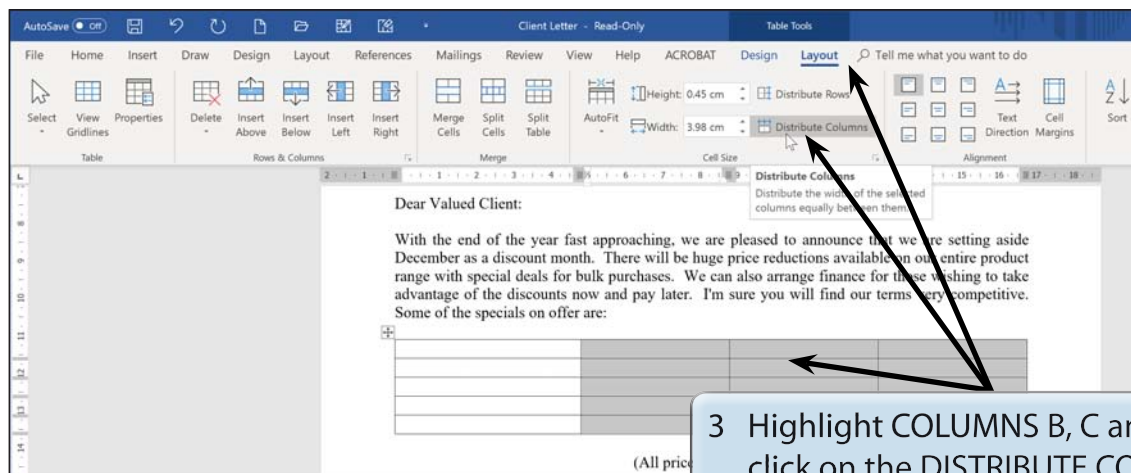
AutoSave Off Client Letter - Read-Only Table Tools

File Home Insert Draw Design Layout References Mailings Review View Help ACROBAT Design Layout Tell me what you want to do

Select View Gridlines Properties Delete Insert Above Insert Below Insert Left Insert Right Merge Cells Split Cells Split Table AutoFit Height: 0.45 cm Distribute Rows Width: 3.98 cm Distribute Columns Text Direction Cell Margins Sort

Table Rows & Columns Merge Cell Size Alignment

Distribute Columns
Distribute the width of the selected columns equally between them.

Dear Valued Client:

With the end of the year fast approaching, we are pleased to announce that we are setting aside December as a discount month. There will be huge price reductions available on our entire product range with special deals for bulk purchases. We can also arrange finance for those wishing to take advantage of the discounts now and pay later. I'm sure you will find our terms very competitive. Some of the specials on offer are:

(All price

3 Highlight COLUMNS B, C ar click on the DISTRIBUTE CO